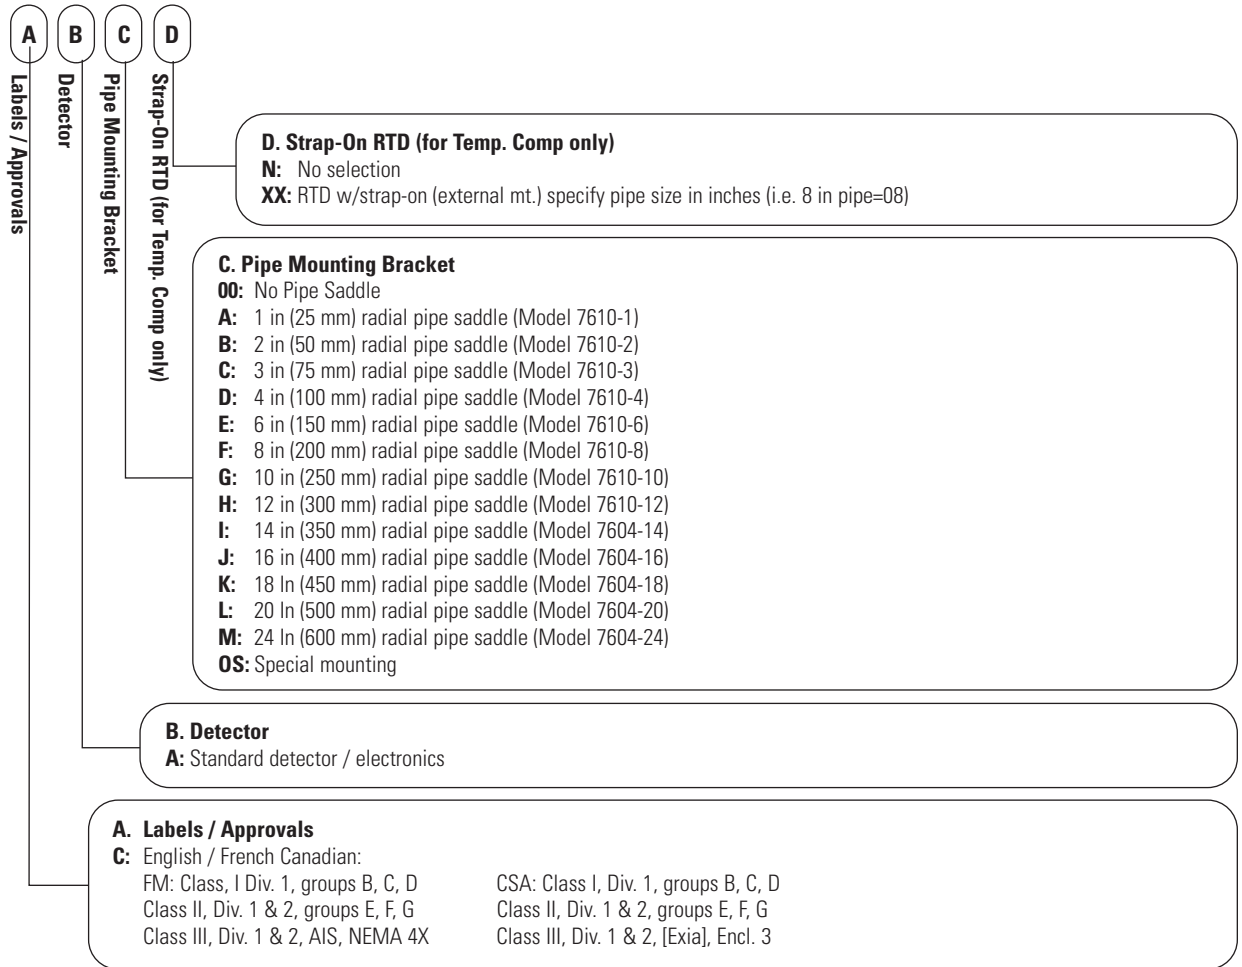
A B C D

Labels / Approvals

Detector

Pipe Mounting Bracket

Strap-On RTD (for Temp. Comp only)

D. Strap-On RTD (for Temp. Comp only)
N: No selection
XX: RTD w/strap-on (external mt.) specify pipe size in inches (i.e. 8 in pipe=08)

C. Pipe Mounting Bracket
00: No Pipe Saddle
A: 1 in (25 mm) radial pipe saddle (Model 7610-1)
B: 2 in (50 mm) radial pipe saddle (Model 7610-2)
C: 3 in (75 mm) radial pipe saddle (Model 7610-3)
D: 4 in (100 mm) radial pipe saddle (Model 7610-4)
E: 6 in (150 mm) radial pipe saddle (Model 7610-6)
F: 8 in (200 mm) radial pipe saddle (Model 7610-8)
G: 10 in (250 mm) radial pipe saddle (Model 7610-10)
H: 12 in (300 mm) radial pipe saddle (Model 7610-12)
I: 14 in (350 mm) radial pipe saddle (Model 7604-14)
J: 16 in (400 mm) radial pipe saddle (Model 7604-16)
K: 18 In (450 mm) radial pipe saddle (Model 7604-18)
L: 20 In (500 mm) radial pipe saddle (Model 7604-20)
M: 24 In (600 mm) radial pipe saddle (Model 7604-24)
OS: Special mounting

B. Detector
A: Standard detector / electronics

A. Labels / Approvals
C: English / French Canadian:
FM: Class, I Div. 1, groups B, C, D
Class II, Div. 1 & 2, groups E, F, G
Class III, Div. 1 & 2, AIS, NEMA 4X

CSA: Class I, Div. 1, groups B, C, D
Class II, Div. 1 & 2, groups E, F, G
Class III, Div. 1 & 2, [Exia], Encl. 3